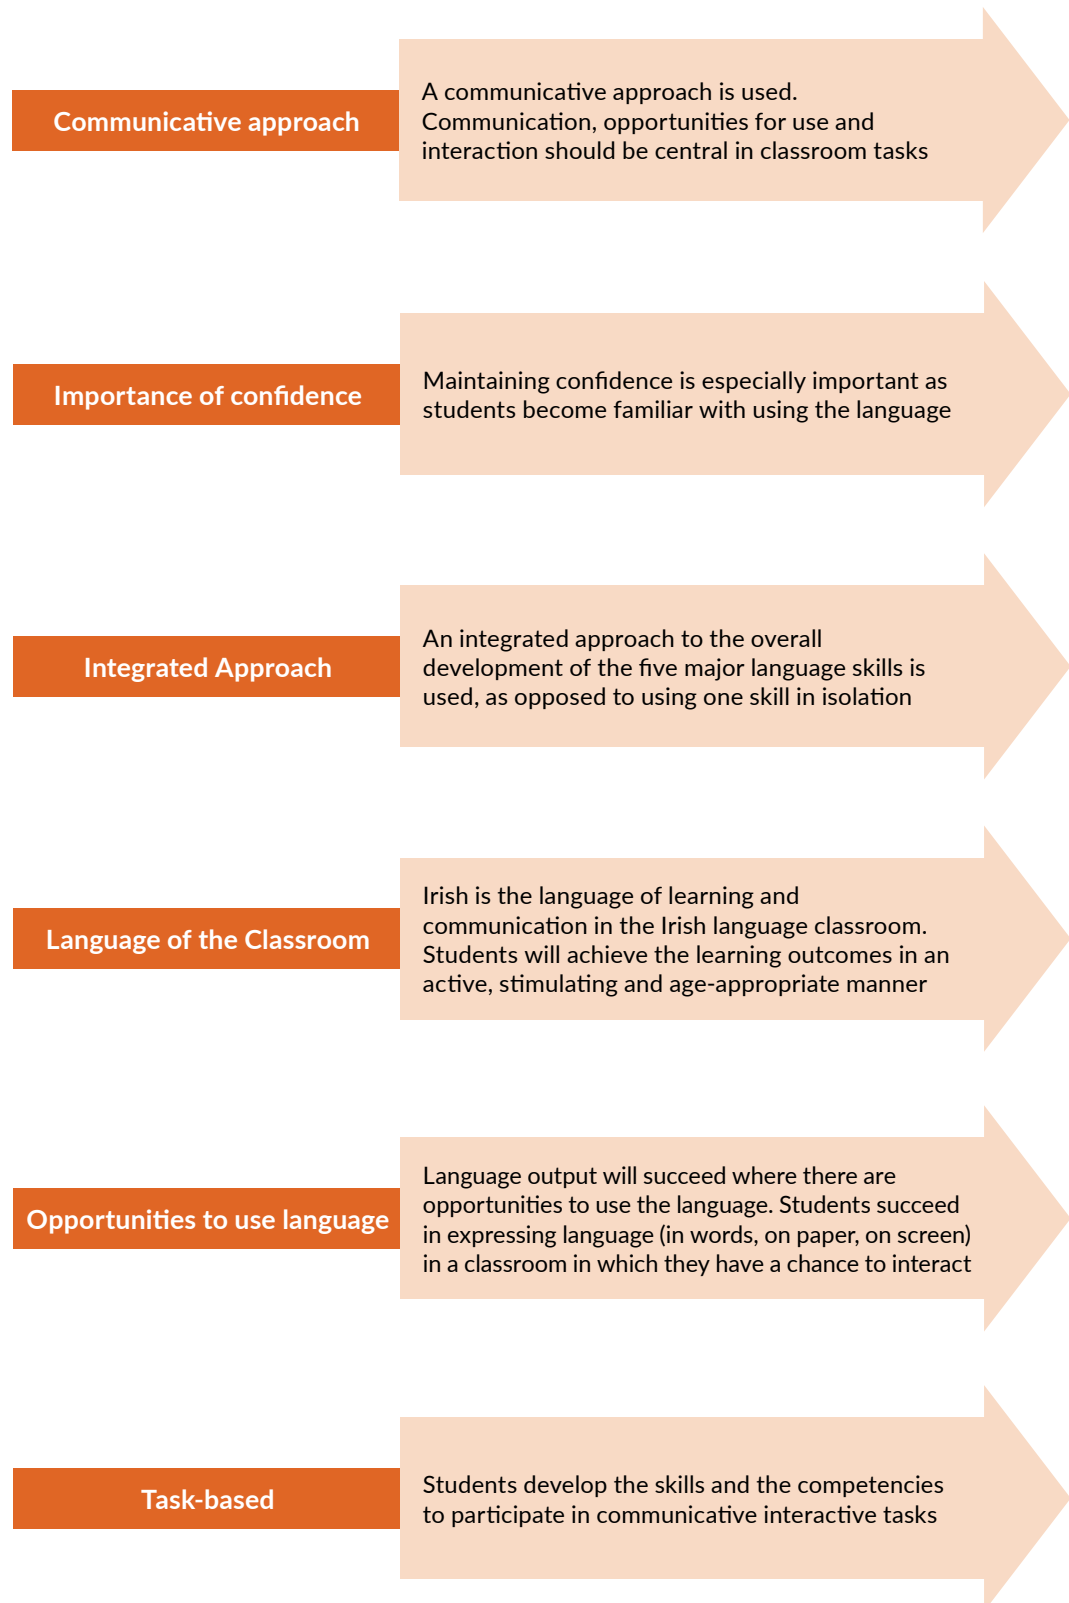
Communicative approach

A communicative approach is used. Communication, opportunities for use and interaction should be central in classroom tasks

Importance of confidence

Maintaining confidence is especially important as students become familiar with using the language

Integrated Approach

An integrated approach to the overall development of the five major language skills is used, as opposed to using one skill in isolation

Language of the Classroom

Irish is the language of learning and communication in the Irish language classroom. Students will achieve the learning outcomes in an active, stimulating and age-appropriate manner

Opportunities to use language

Language output will succeed where there are opportunities to use the language. Students succeed in expressing language (in words, on paper, on screen) in a classroom in which they have a chance to interact

Task-based

Students develop the skills and the competencies to participate in communicative interactive tasks